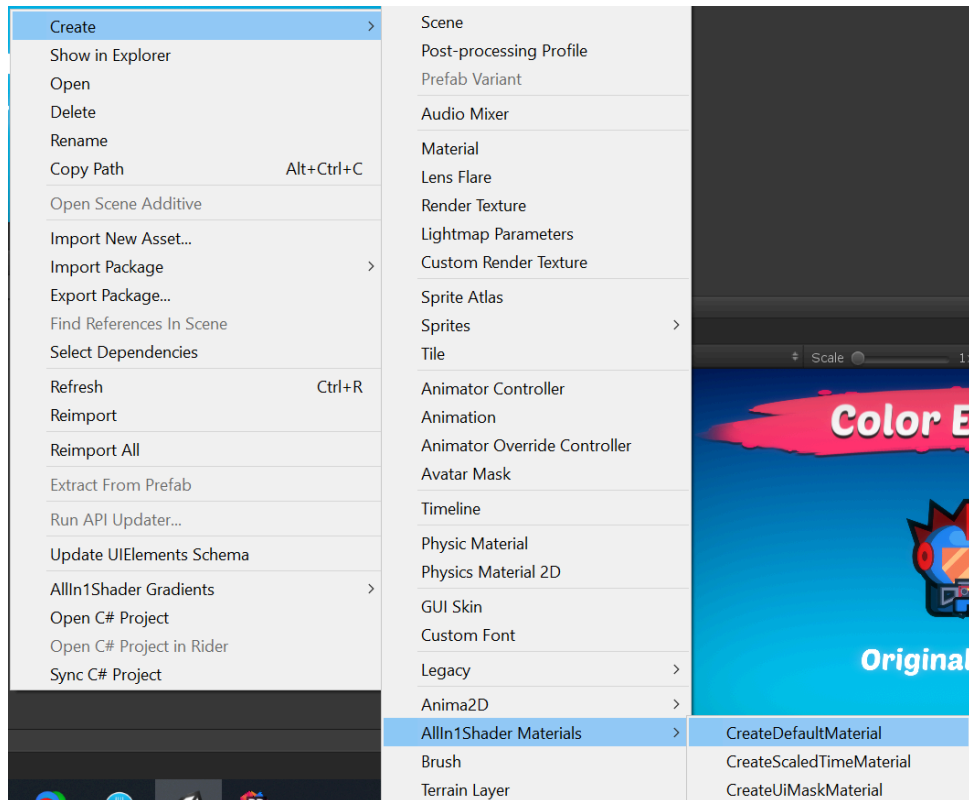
Create
Show in Explorer
Open
Delete
Rename
Copy Path Alt+Ctrl+C

Open Scene Additive

Import New Asset...
Import Package
Export Package...
Find References In Scene
Select Dependencies

Refresh Ctrl+R
Reimport

Reimport All

Extract From Prefab

Run API Updater...

Update UIElements Schema

AllIn1Shader Gradients
Open C# Project
Open C# Project in Rider
Sync C# Project

Scene
Post-processing Profile
Prefab Variant

Audio Mixer

Material
Lens Flare
Render Texture
Lightmap Parameters
Custom Render Texture

Sprite Atlas
Sprites
Tile

Animator Controller
Animation
Animator Override Controller
Avatar Mask

Timeline

Physic Material
Physics Material 2D

GUI Skin
Custom Font

Legacy

Anima2D
AllIn1Shader Materials
Brush
Terrain Layer

CreateDefaultMaterial
CreateScaledTimeMaterial
CreateUiMaskMaterial

Scale

Color E

Original